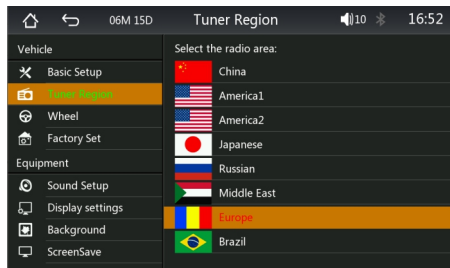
06M 15D Tuner Region 10 16:52

Vehicle
Basic Setup
Tuner Region
Wheel
Factory Set
Equipment
Sound Setup
Display settings
Background
ScreenSave

Select the radio area:
China
America1
America2
Japanese
Russian
Middle East
Europe
Brazil